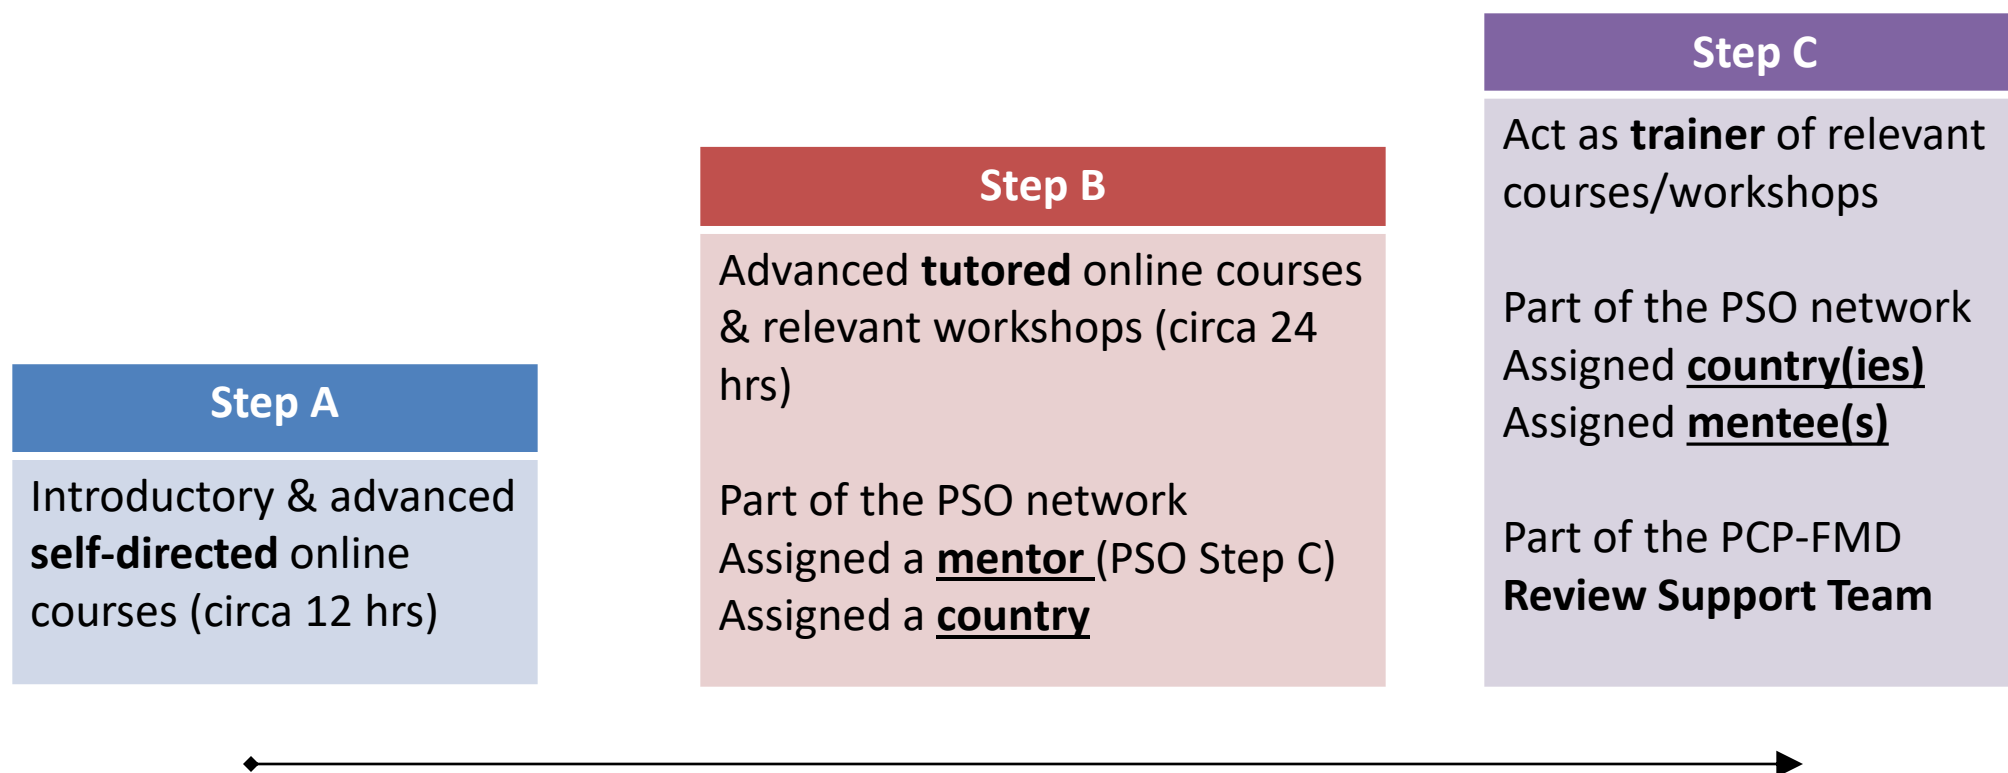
Step A

Introductory & advanced **self-directed** online courses (circa 12 hrs)

Step B

Advanced **tutored** online courses & relevant workshops (circa 24 hrs)

Part of the PSO network
Assigned a **mentor** (PSO Step C)
Assigned a **country**

Step C

Act as **trainer** of relevant courses/workshops

Part of the PSO network
Assigned **country(ies)**
Assigned **mentee(s)**

Part of the PCP-FMD **Review Support Team**